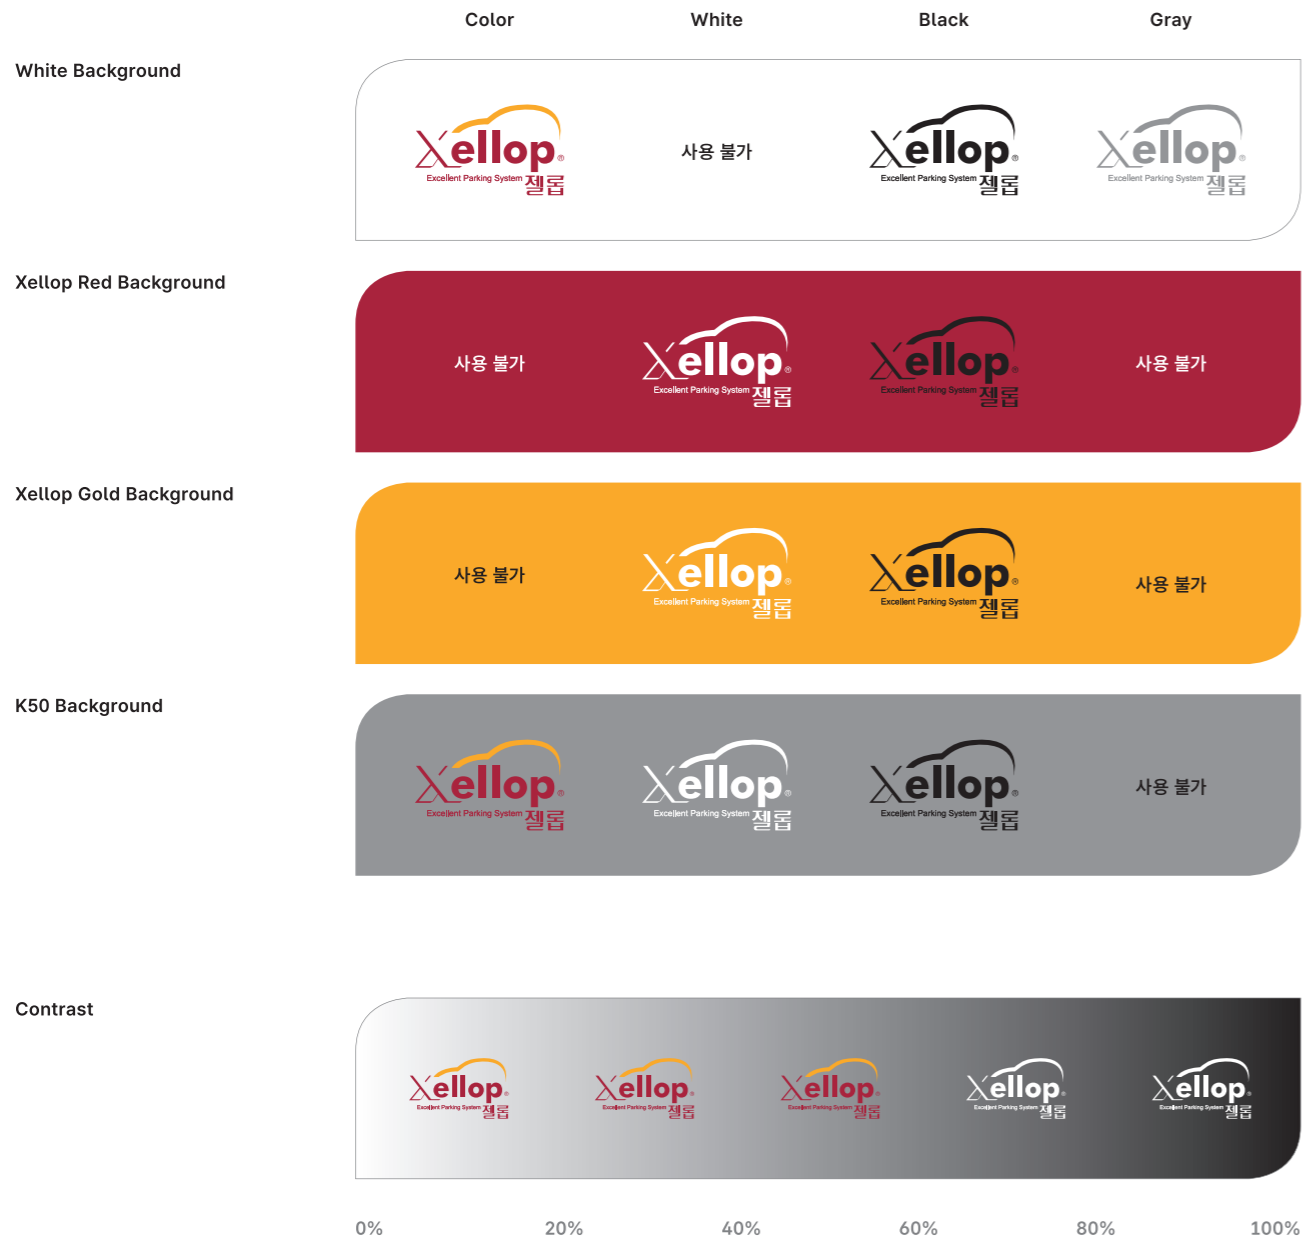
Color White Black Gray

White Background

Xellop Excellent Parking System 젤롭

사용 불가

Xellop Excellent Parking System 젤롭

Xellop Excellent Parking System 젤롭

Xellop Red Background

사용 불가

Xellop Excellent Parking System 젤롭

Xellop Excellent Parking System 젤롭

사용 불가

Xellop Gold Background

사용 불가

Xellop Excellent Parking System 젤롭

Xellop Excellent Parking System 젤롭

사용 불가

K50 Background

Xellop Excellent Parking System 젤롭

Xellop Excellent Parking System 젤롭

Xellop Excellent Parking System 젤롭

사용 불가

Contrast

Xellop Excellent Parking System 젤롭

Xellop Excellent Parking System 젤롭

Xellop Excellent Parking System 젤롭

Xellop Excellent Parking System 젤롭

Xellop Excellent Parking System 젤롭

0% 20% 40% 60% 80% 100%